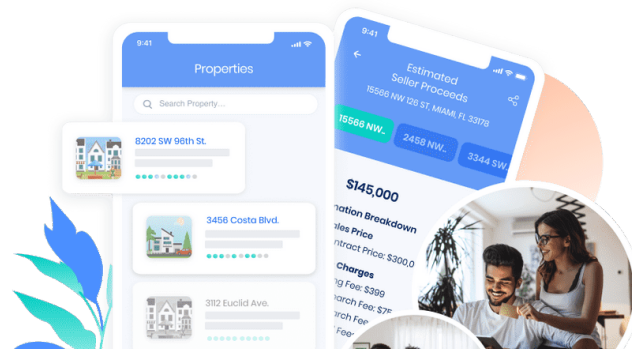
9:41

Properties

Search Property...

8202 SW 96th St.

3456 Costa Blvd.

3112 Euclid Ave.

9:41

Estimated Seller Proceeds

15566 NW 126 ST, MIAMI, FL 33178

15566 NW...

2458 N...

3344 SW

$145,000

nation Breakdown

ales Price

ntract Price: $300,0

Charges

ch Fee: $399

earch Fee: $7

Fee

Fe